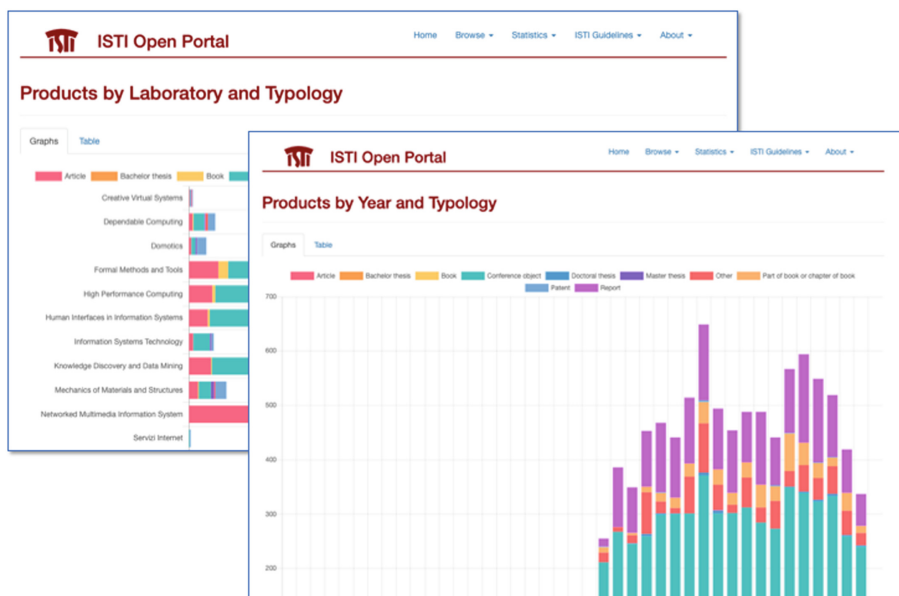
ISTI Open Portal

Home Browse ▾ Statistics ▾ ISTI Guidelines ▾ About ▾

Products by Laboratory and Typology

Graphs Table

Article Bachelor thesis Book

Creative Virtual Systems
Dependable Computing
Domotics
Formal Methods and Tools
High Performance Computing
Human Interfaces in Information Systems
Information Systems Technology
Knowledge Discovery and Data Mining
Mechanics of Materials and Structures
Networked Multimedia Information System
Servizi Internet

ISTI Open Portal

Home Browse ▾ Statistics ▾ ISTI Guidelines ▾ About ▾

Products by Year and Typology

Graphs Table

Article Bachelor thesis Book Conference object Doctoral thesis Master thesis Other Part of book or chapter of book Patent Report

700
600
500
400
300
200